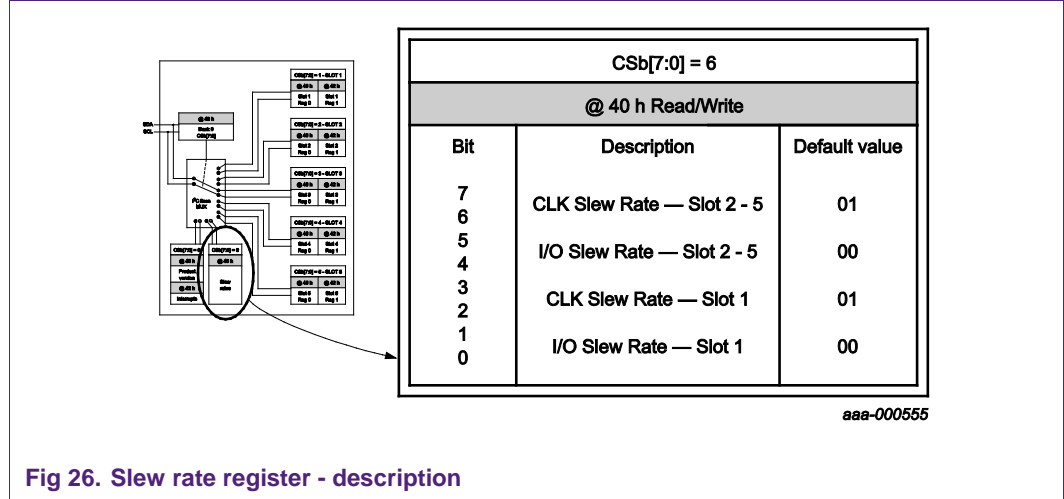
CSb[7:0] = 6

@ 40 h Read/Write

| Bit | Description | Default value |
|---|---|---|
| 7<br>6 | CLK Slew Rate — Slot 2 - 5 | 01 |
| 5<br>4 | I/O Slew Rate — Slot 2 - 5 | 00 |
| 3<br>2 | CLK Slew Rate — Slot 1 | 01 |
| 1<br>0 | I/O Slew Rate — Slot 1 | 00 |

aaa-000555

Fig 26. Slew rate register - description